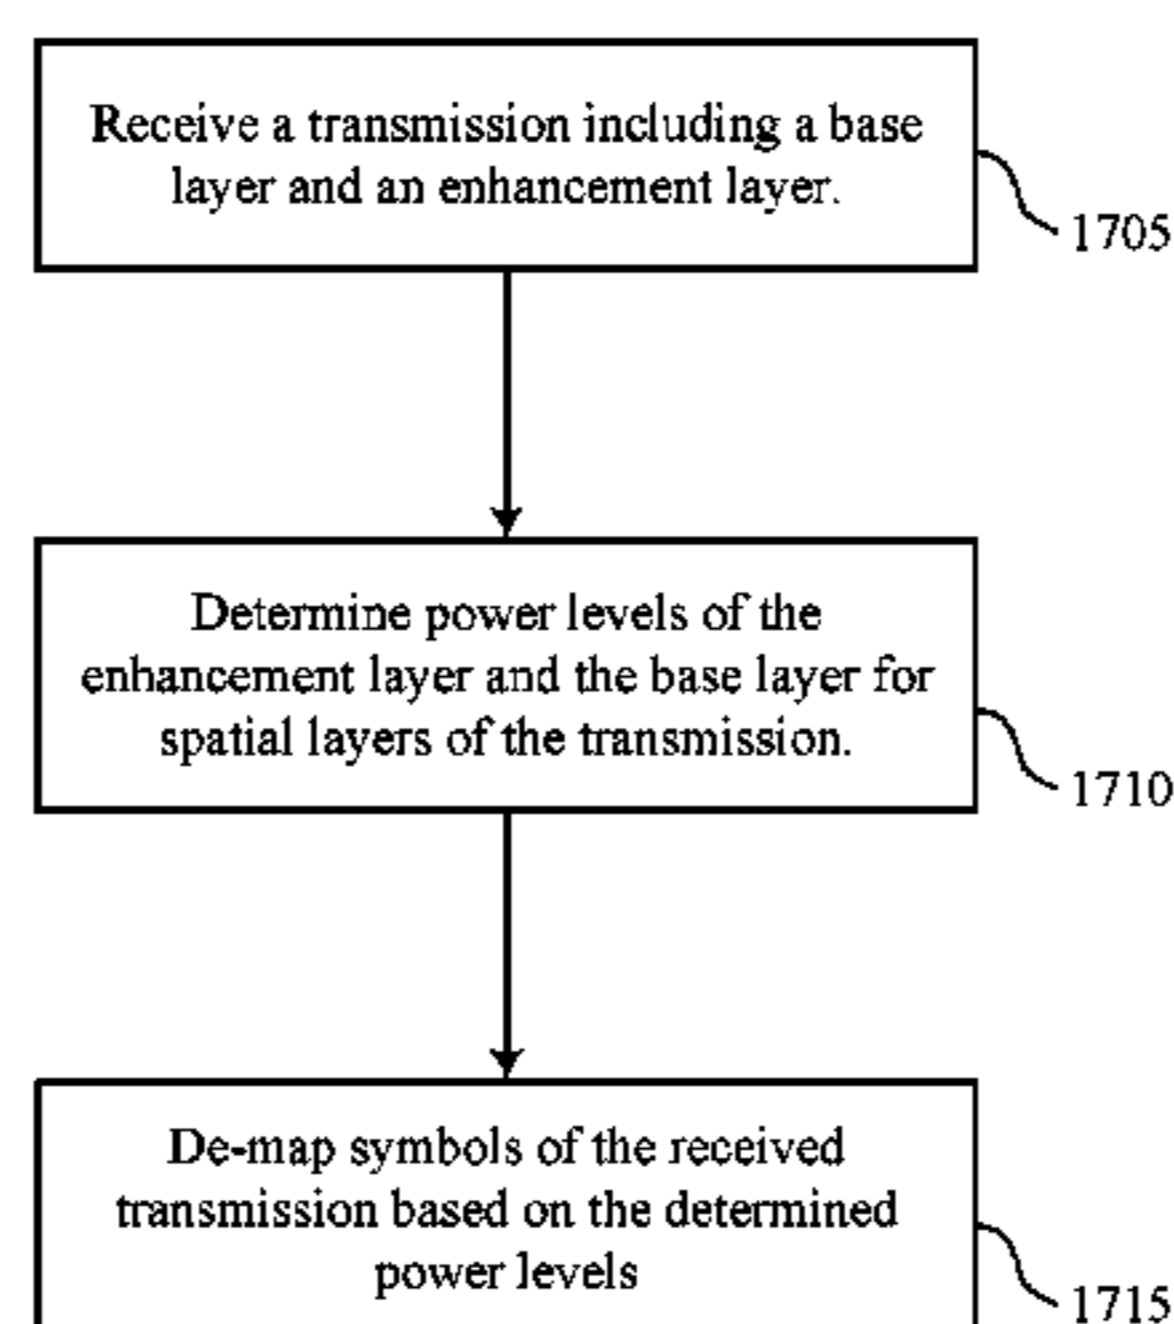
Receive a transmission including a base layer and an enhancement layer.

1705

Determine power levels of the enhancement layer and the base layer for spatial layers of the transmission.

1710

De-map symbols of the received transmission based on the determined power levels

1715